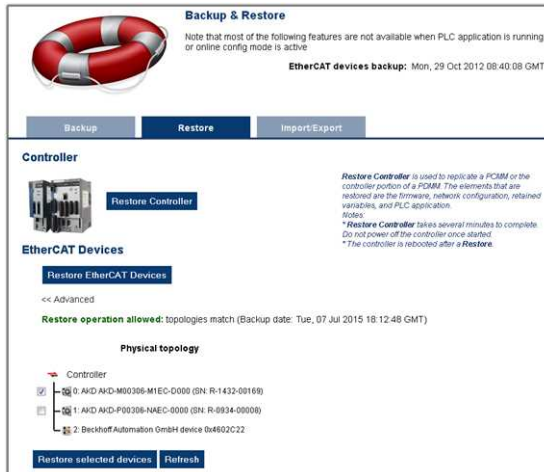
Backup & Restore

Note that most of the following features are not available when PLC application is running or online config mode is active

EtherCAT devices backup: Mon, 29 Oct 2012 08:40:08 GMT

Backup

Restore

Import/Export

Controller

Restore Controller

Restore Controller is used to replicate a PCMM or the controller portion of a PDMM. The elements that are restored are the firmware, network configuration, retained variables, and PLC application.
Notes:
* Restore Controller takes several minutes to complete. Do not power off the controller once started.
* The controller is rebooted after a Restore.

EtherCAT Devices

Restore EtherCAT Devices

<< Advanced

Restore operation allowed: topologies match (Backup date: Tue, 07 Jul 2015 18:12:48 GMT)

Physical topology

Controller

0: AKD AKD-M00306-M1EC-D000 (SN: R-1432-00169)

1: AKD AKD-P00306-NAEC-0000 (SN: R-0934-00008)

2: Beckhoff Automation GmbH device 0x4602C22

Restore selected devices

Refresh